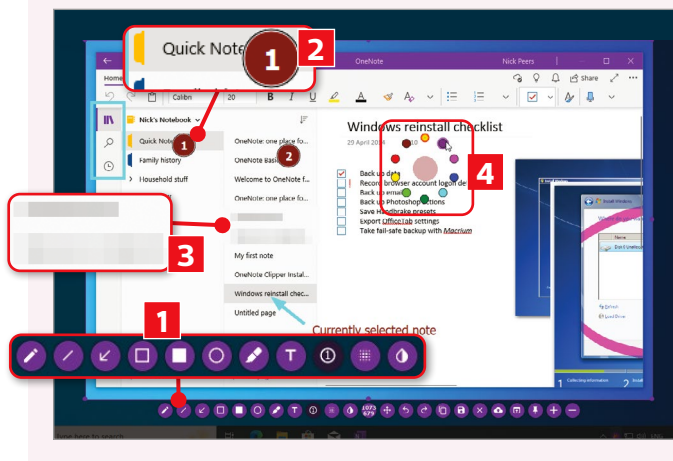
Quick Note
1
2
OneNote
Nick Peers
Home
Share
Calibri
20
B
I
U
Nick's Notebook
Quick Note
1
Family history
Household stuff
OneNote: one place fo
OneNote basic
2
Welcome to OneNote f
OneNote: one place fo
3
My first note
OneNote Clipper Instal
Windows reinstall chec...
Untitled page
Currently selected note
Windows reinstall checklist
29 April 2019
10
4
Back up data
Record browser account logon de
Back up email
Back up Photoshop actions
Save Handbrake presets
Export OfficeTab settings
Take fail-safe backup with Macrium
Install Windows
1
Collecting information
2
1
T
1073
679